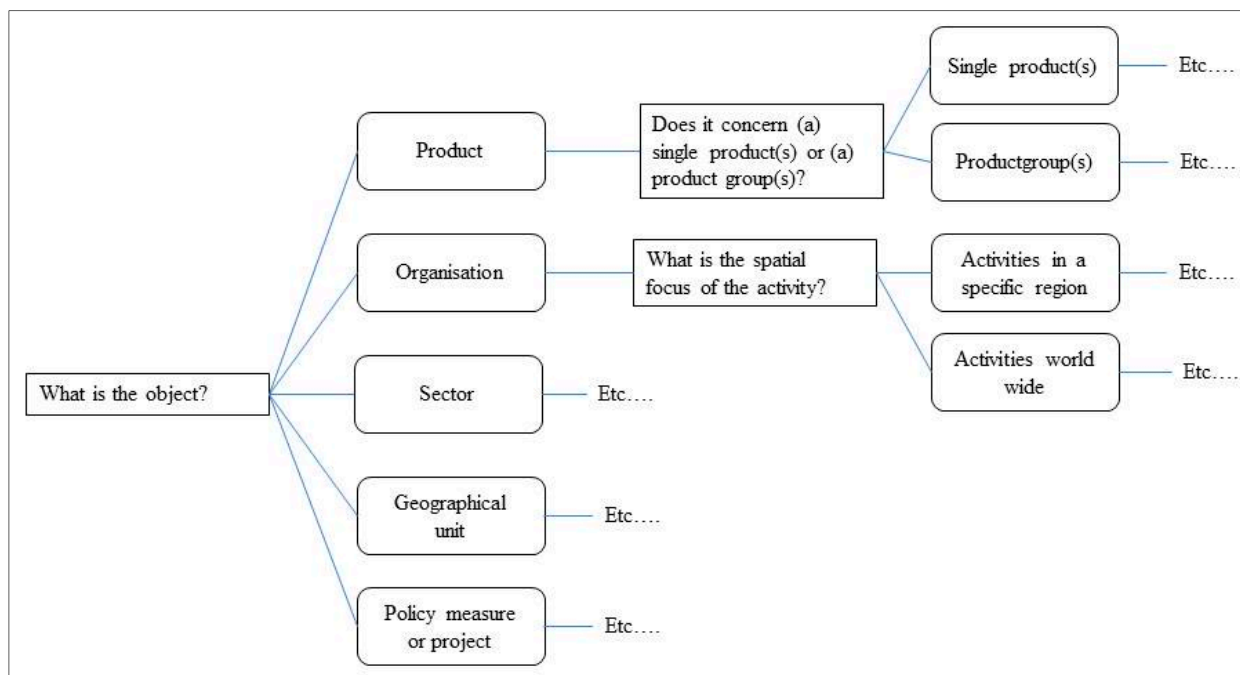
What is the object?

Product

Does it concern (a) single product(s) or (a) product group(s)?

Single product(s)

Etc….

Productgroup(s)

Etc….

Organisation

What is the spatial focus of the activity?

Activities in a specific region

Etc….

Activities world wide

Etc….

Sector

Etc….

Geographical unit

Etc….

Policy measure or project

Etc….